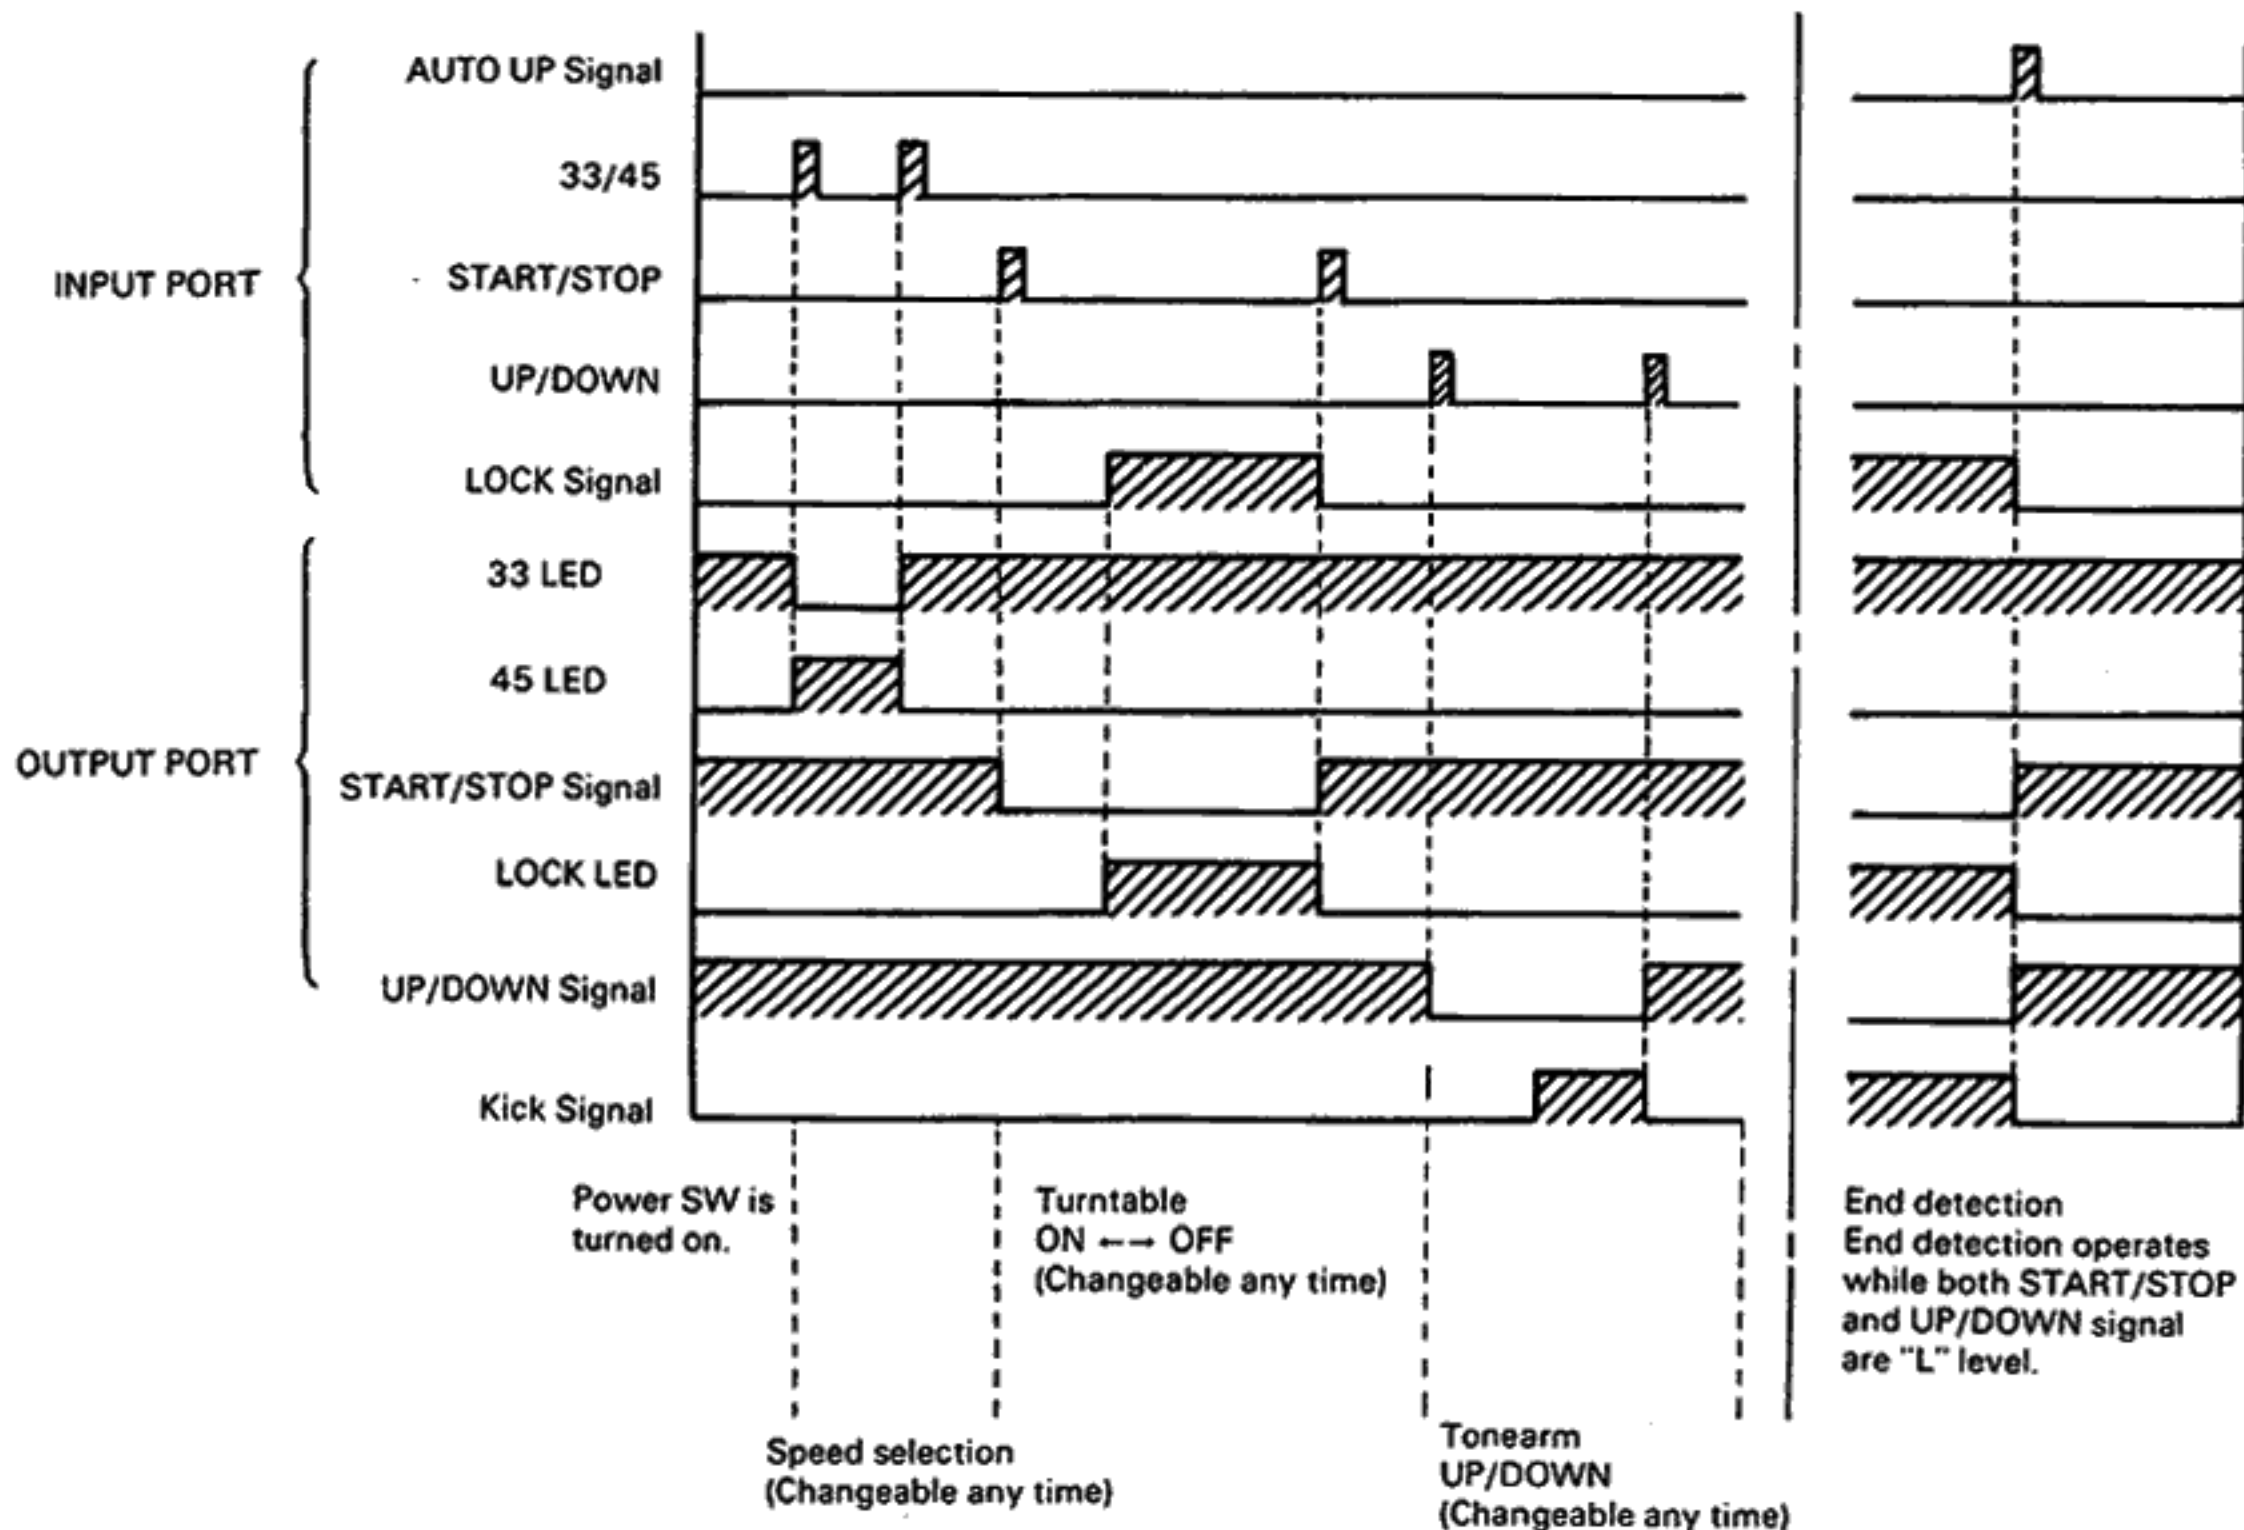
INPUT PORT

AUTO UP Signal

33/45

START/STOP

UP/DOWN

LOCK Signal

OUTPUT PORT

33 LED

45 LED

START/STOP Signal

LOCK LED

UP/DOWN Signal

Kick Signal

Power SW is turned on.

Turntable ON ←→ OFF (Changeable any time)

End detection
End detection operates while both START/STOP and UP/DOWN signal are "L" level.

Speed selection (Changeable any time)

Tonearm UP/DOWN (Changeable any time)